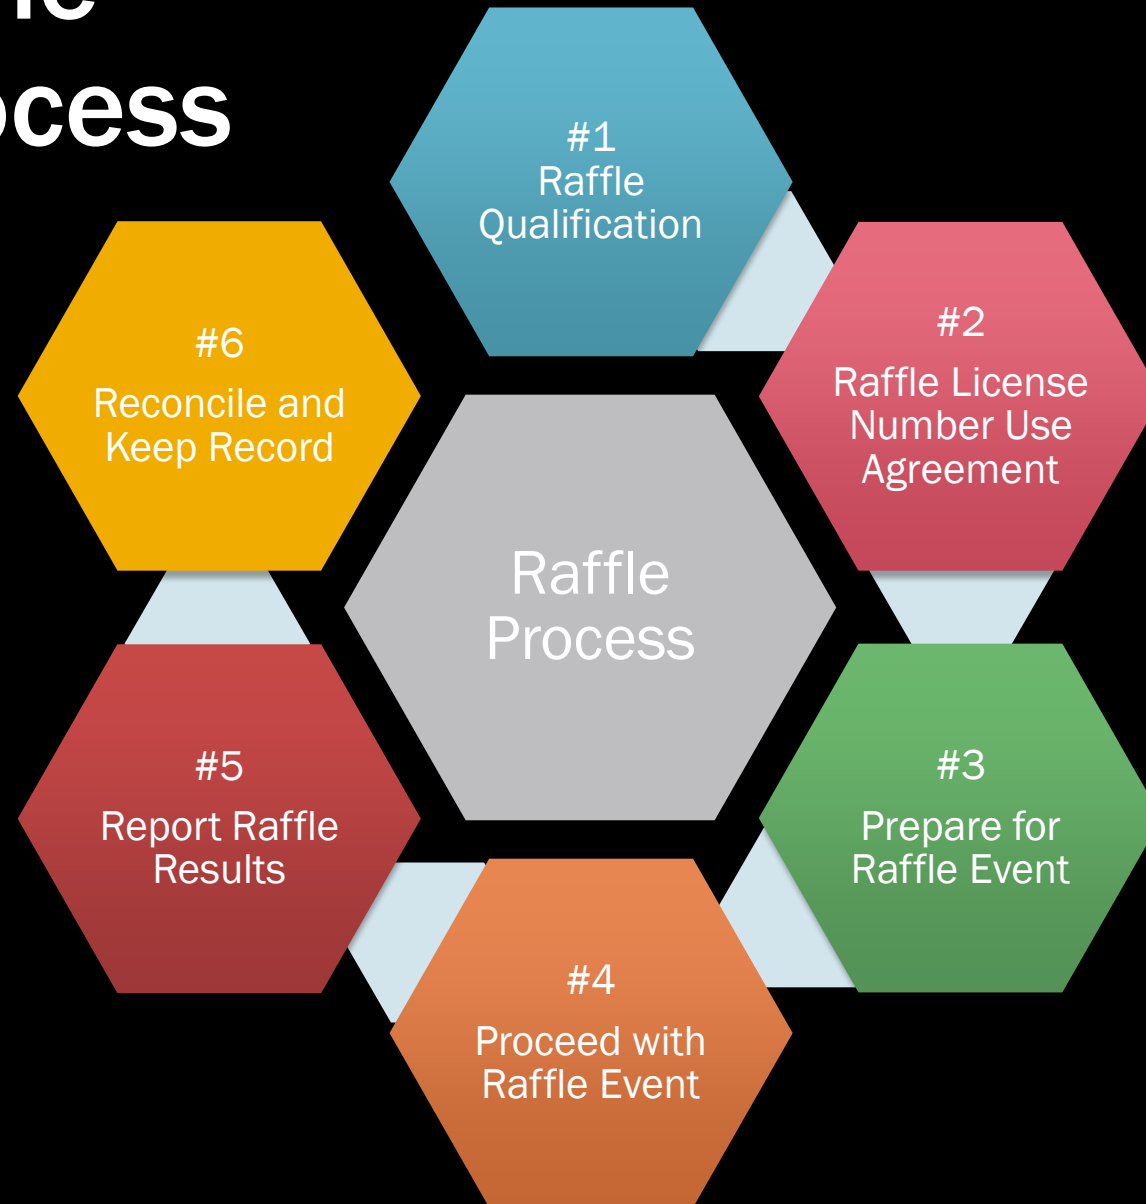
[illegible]le
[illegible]ocess

#1
Raffle Qualification

#2
Raffle License Number Use Agreement

#3
Prepare for Raffle Event

#4
Proceed with Raffle Event

#5
Report Raffle Results

#6
Reconcile and Keep Record

Raffle Process